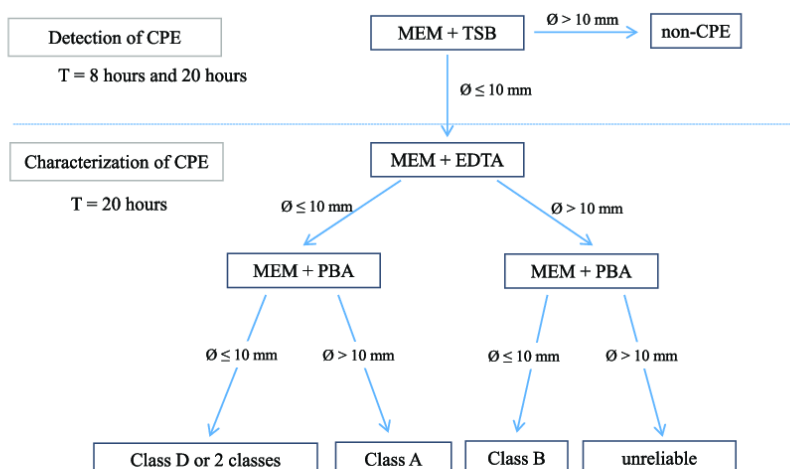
Detection of CPE

T = 8 hours and 20 hours

MEM + TSB

Ø > 10 mm

non-CPE

Ø ≤ 10 mm

Characterization of CPE

T = 20 hours

MEM + EDTA

Ø ≤ 10 mm

Ø > 10 mm

MEM + PBA

MEM + PBA

Ø ≤ 10 mm

Ø > 10 mm

Ø ≤ 10 mm

Ø > 10 mm

Class D or 2 classes

Class A

Class B

unreliable